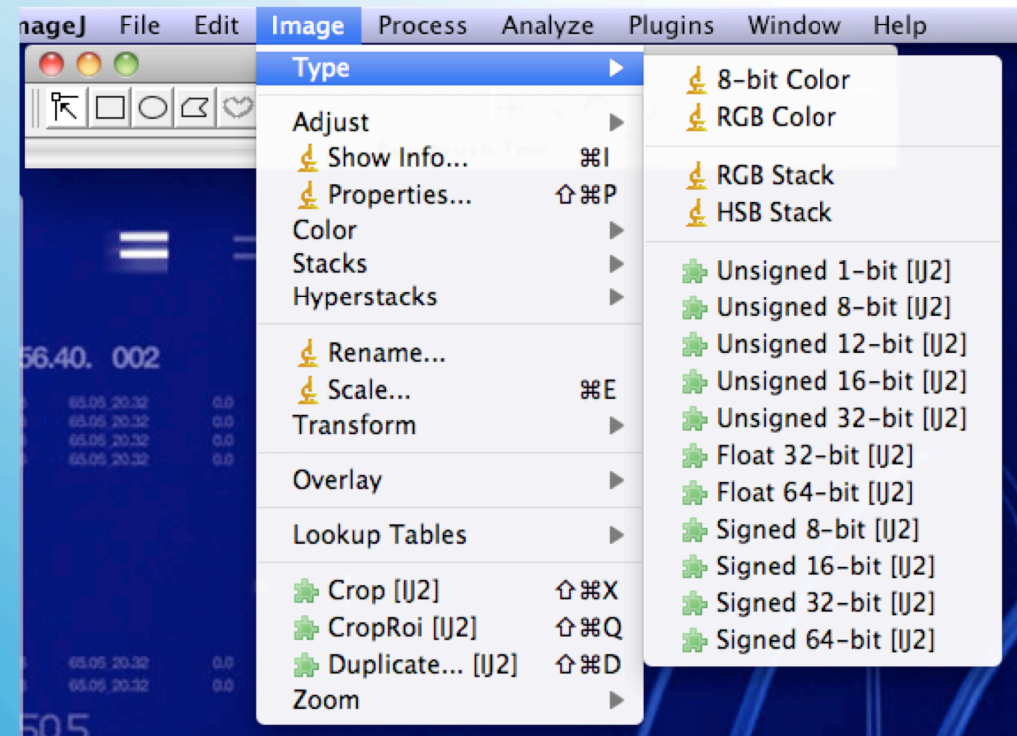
nageJ File Edit Image Process Analyze Plugins Window Help

Type ▶
Adjust ▶
Show Info... ⌘I
Properties... ⇧⌘P
Color ▶
Stacks ▶
Hyperstacks ▶
Rename...
Scale... ⌘E
Transform ▶
Overlay ▶
Lookup Tables ▶
Crop [IJ2] ⇧⌘X
CropRoi [IJ2] ⇧⌘Q
Duplicate... [IJ2] ⇧⌘D
Zoom ▶

8-bit Color
RGB Color
RGB Stack
HSB Stack
Unsigned 1-bit [IJ2]
Unsigned 8-bit [IJ2]
Unsigned 12-bit [IJ2]
Unsigned 16-bit [IJ2]
Unsigned 32-bit [IJ2]
Float 32-bit [IJ2]
Float 64-bit [IJ2]
Signed 8-bit [IJ2]
Signed 16-bit [IJ2]
Signed 32-bit [IJ2]
Signed 64-bit [IJ2]

56.40. 002
65.05 20:32 0.0
65.05 20:32 0.0
65.05 20:32 0.0
65.05 20:32 0.0
65.05 20:32 0.0
65.05 20:32 0.0
505